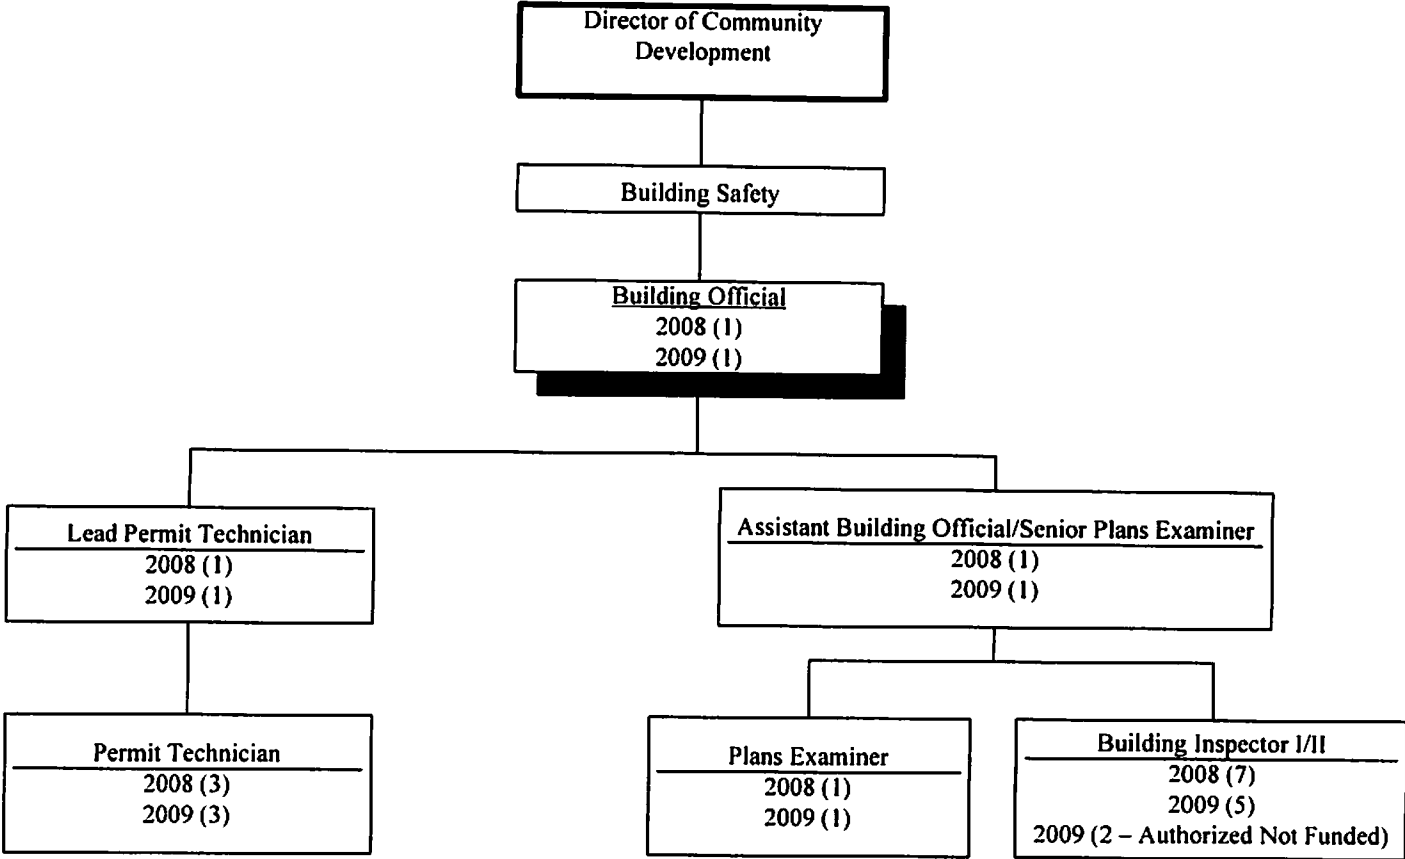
Director of Community Development

Building Safety

Building Official
2008 (1)
2009 (1)

Lead Permit Technician
2008 (1)
2009 (1)

Assistant Building Official/Senior Plans Examiner
2008 (1)
2009 (1)

Permit Technician
2008 (3)
2009 (3)

Plans Examiner
2008 (1)
2009 (1)

Building Inspector I/II
2008 (7)
2009 (5)
2009 (2 – Authorized Not Funded)